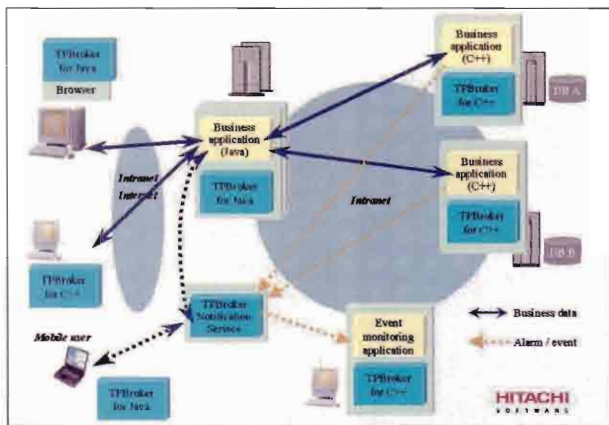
TPBroker for Java

Browser

Business application (Java)

TPBroker for Java

Business application (C++)

TPBroker for C++

DB A

Intranet Internet

Intranet

Business application (C++)

TPBroker for C++

DB B

TPBroker for C++

TPBroker Notification Service

Event monitoring application

TPBroker for C++

Business data

Alarm / event

Mobile user

TPBroker for Java

HITACHI SOFTWARE